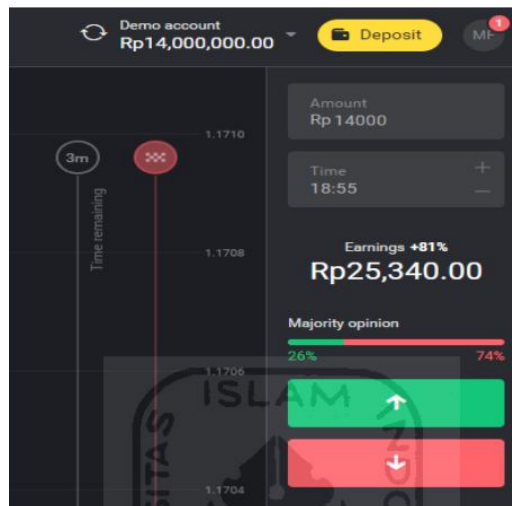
Demo account
Rp14,000,000.00

Deposit

MF 1

Amount
Rp 14000

Time
18:55

+
—

3m

Time remaining

1.1710

1.1708

1.1706

1.1704

Earnings +81%
Rp25,340.00

Majority opinion
26%
74%

ISLAM
SITAS
INDO